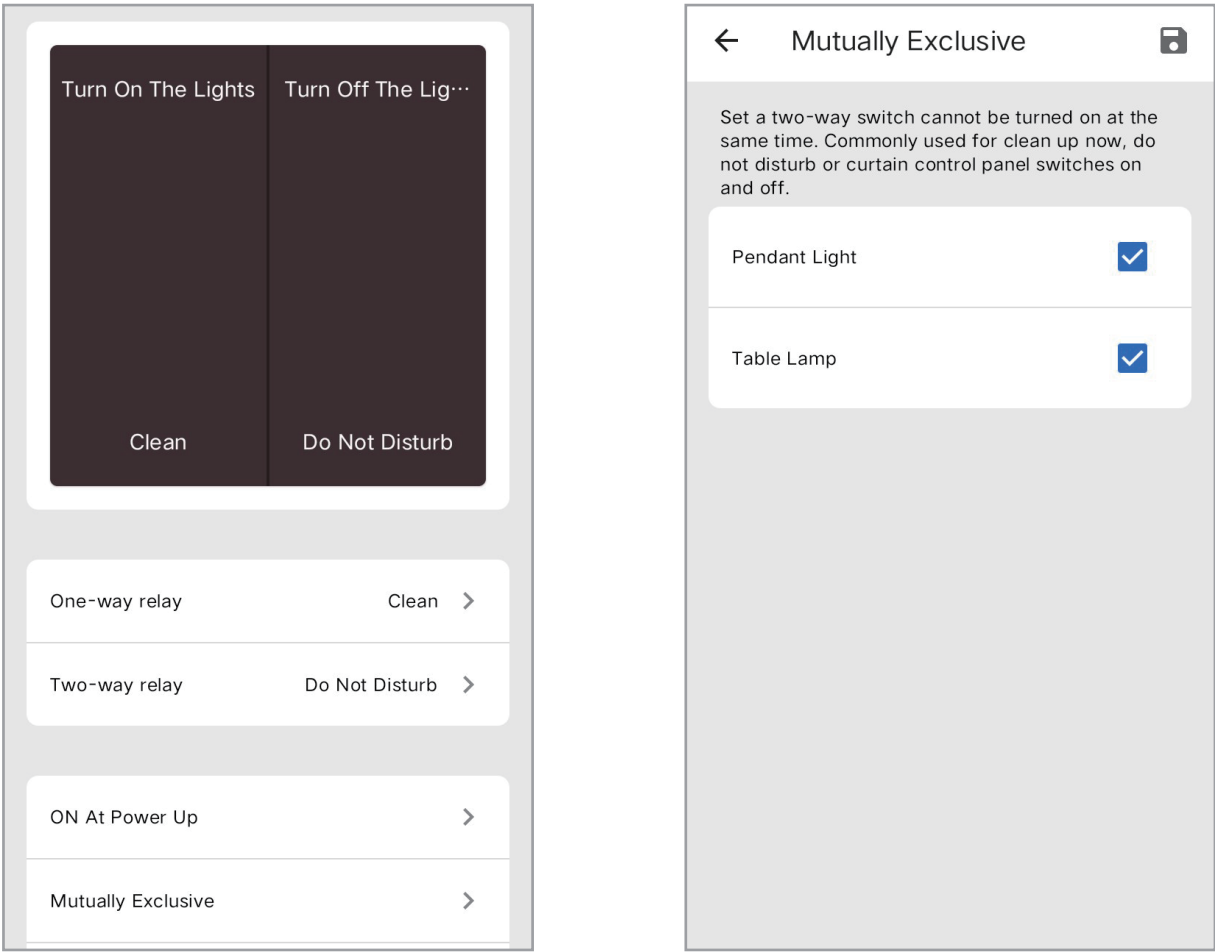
Turn On The Lights

Turn Off The Lig…

Clean

Do Not Disturb

One-way relay Clean

Two-way relay Do Not Disturb

ON At Power Up

Mutually Exclusive

Mutually Exclusive

Set a two-way switch cannot be turned on at the same time. Commonly used for clean up now, do not disturb or curtain control panel switches on and off.

Pendant Light

Table Lamp